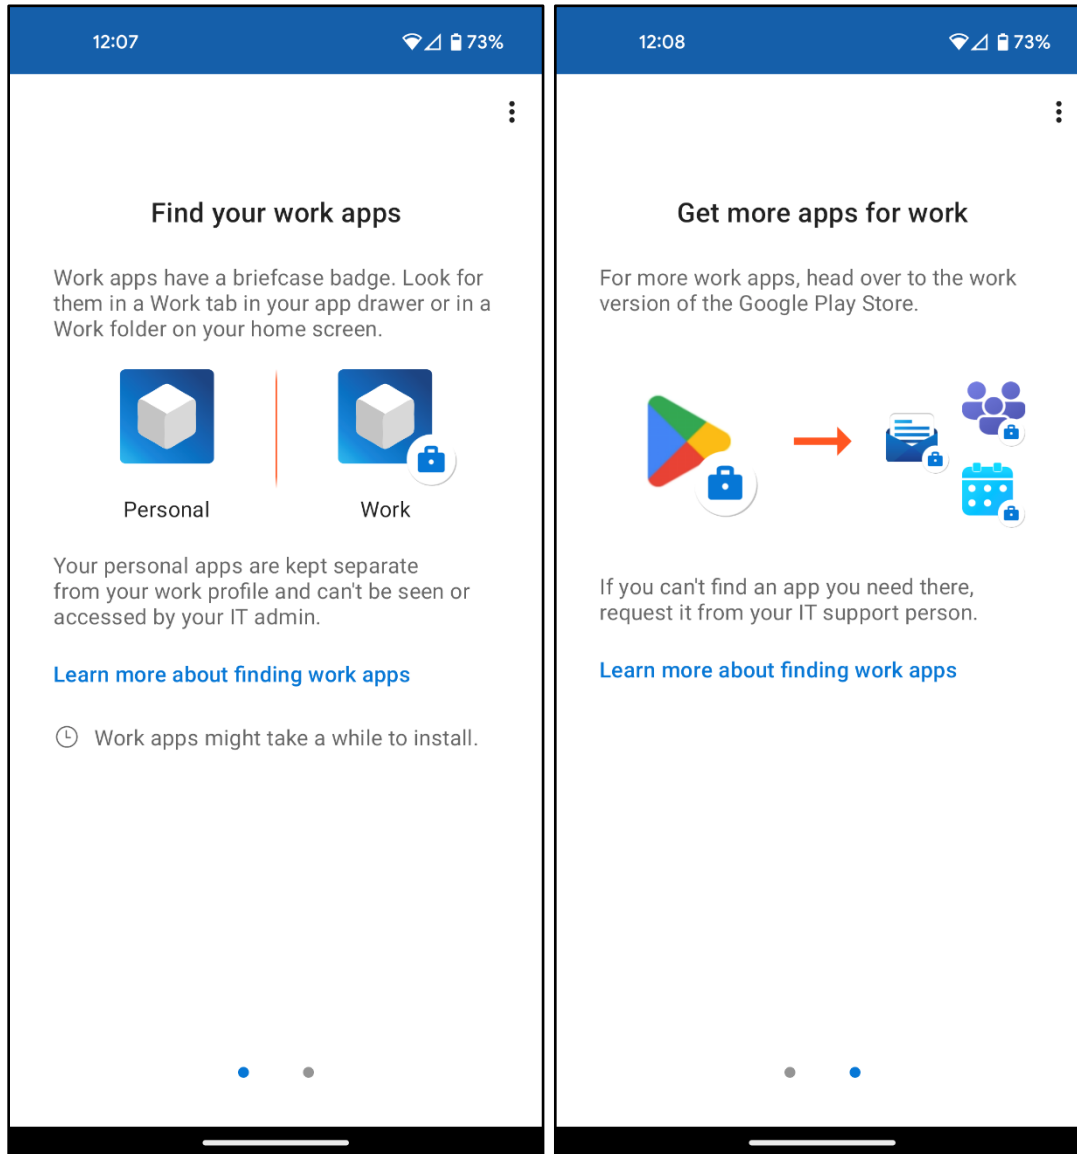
12:07

73%

Find your work apps

Work apps have a briefcase badge. Look for them in a Work tab in your app drawer or in a Work folder on your home screen.

Personal

Work

Your personal apps are kept separate from your work profile and can't be seen or accessed by your IT admin.

Learn more about finding work apps

Work apps might take a while to install.

12:08

73%

Get more apps for work

For more work apps, head over to the work version of the Google Play Store.

If you can't find an app you need there, request it from your IT support person.

Learn more about finding work apps